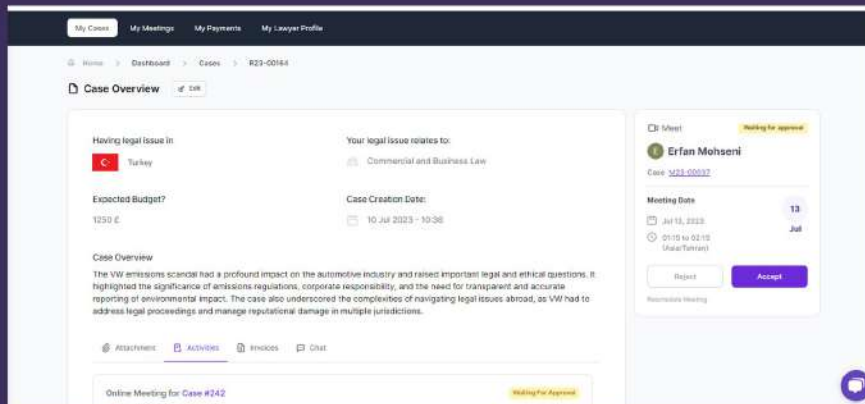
My Cases My Meetings My Payments My Lawyer Profile

Home > Dashboard > Cases > R23-00164

Case Overview Edit

Having legal issue in
Turkey

Your legal issue relates to:
Commercial and Business Law

Expected Budget?
1250 £

Case Creation Date:
10 Jul 2023 - 10:36

Case Overview
The VW emissions scandal had a profound impact on the automotive industry and raised important legal and ethical questions. It highlighted the significance of emissions regulations, corporate responsibility, and the need for transparent and accurate reporting of environmental impact. The case also underscored the complexities of navigating legal issues abroad, as VW had to address legal proceedings and manage reputational damage in multiple jurisdictions.

Attachment Activities Invoices Chat

Online Meeting for Case #242 Waiting For Approval

Meet Waiting for approval
Erfan Mohseni
Case M23-00037

Meeting Date
Jul 13, 2023
01:15 to 02:15 (Asia/Tehran)
13 Jul

Reject Accept
Reschedule Meeting